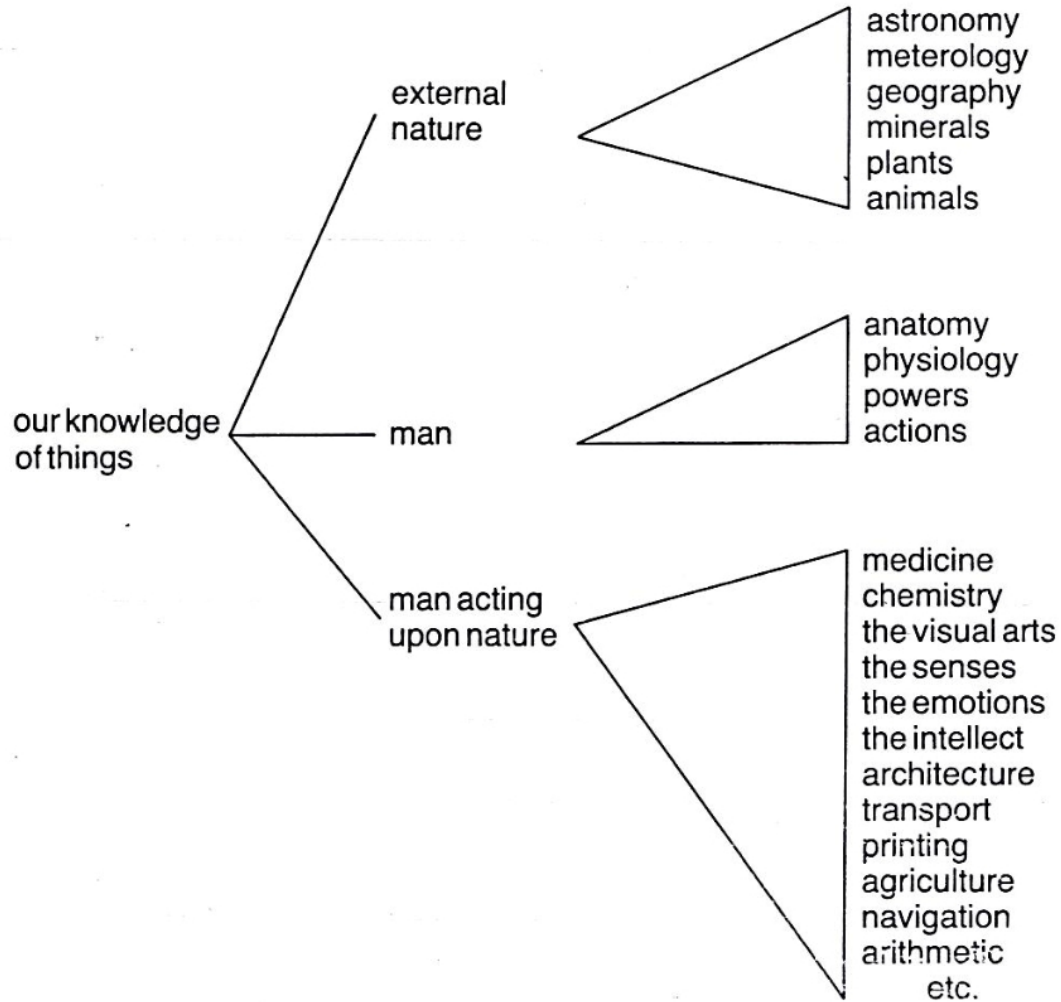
our knowledge of things

external nature

astronomy
meterology
geography
minerals
plants
animals

man

anatomy
physiology
powers
actions

man acting upon nature

medicine
chemistry
the visual arts
the senses
the emotions
the intellect
architecture
transport
printing
agriculture
navigation
arithmetic
etc.